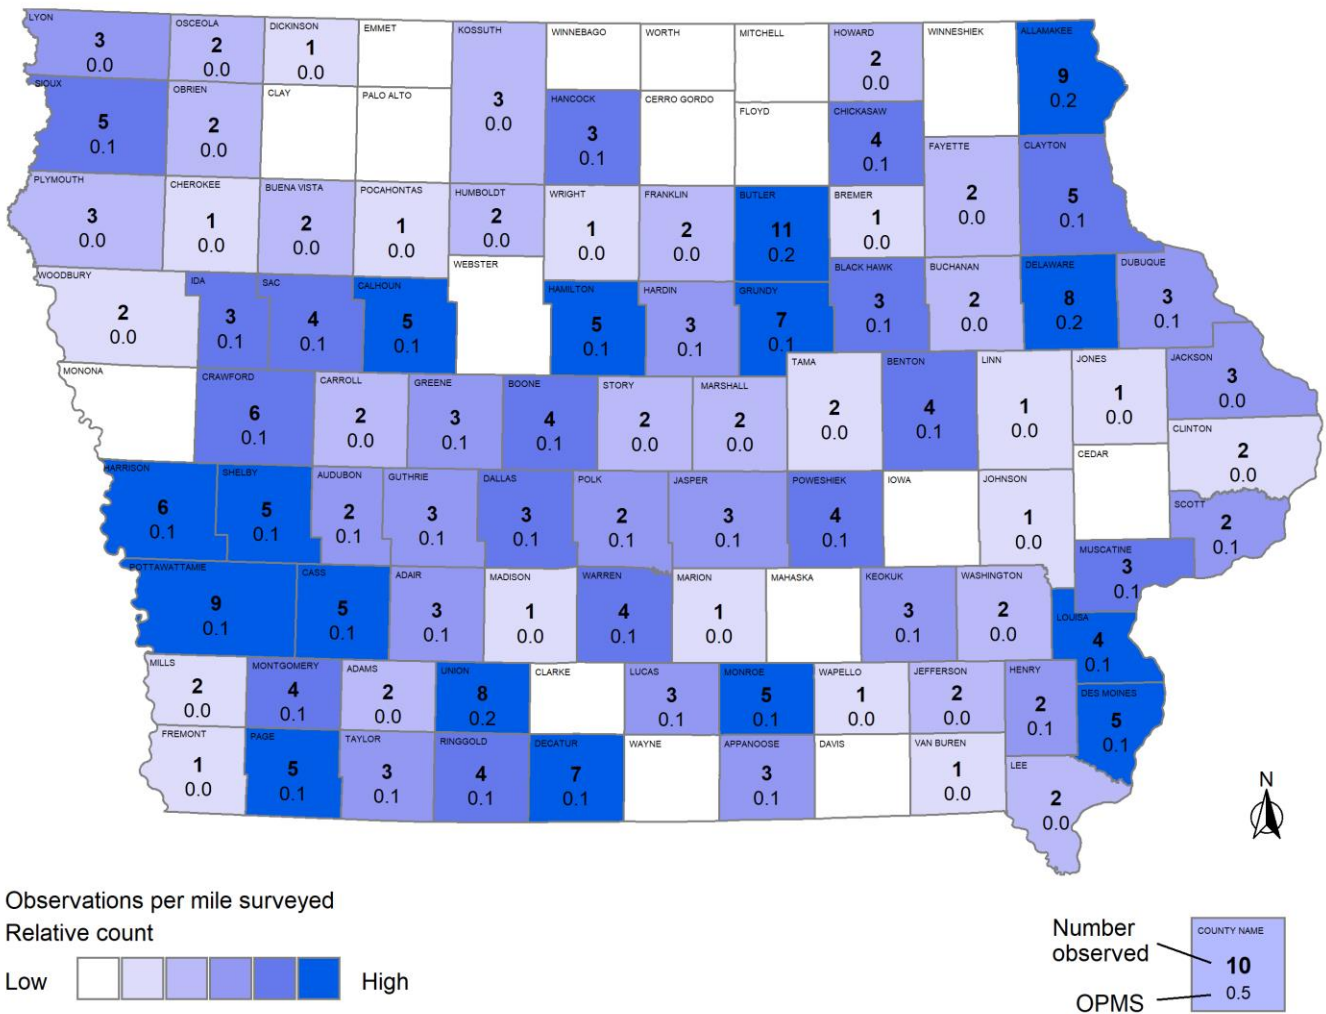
LYON
3
0.0

OSCEOLA
2
0.0

DICKINSON
1
0.0

EMMET

KOSSUTH
3
0.0

WINNEBAGO

WORTH

MITCHELL

HOWARD
2
0.0

WINNESHIEK

ALLAMAKEE
9
0.2

SIOUX
5
0.1

OBRIEN
2
0.0

CLAY

PALO ALTO

HANCOCK
3
0.1

CERRO GORDO

FLOYD

CHICKASAW
4
0.1

FAYETTE
2
0.0

CLAYTON
5
0.1

PLYMOUTH
3
0.0

CHEROKEE
1
0.0

BUENA VISTA
2
0.0

POCAHONTAS
1
0.0

HUMBOLDT
2
0.0

WRIGHT
1
0.0

FRANKLIN
2
0.0

BUTLER
11
0.2

BREMER
1
0.0

WEBSTER

WOODBURY
2
0.0

IDA
3
0.1

SAC
4
0.1

CALHOUN
5
0.1

HAMILTON
5
0.1

HARDIN
3
0.1

GRUNDY
7
0.1

BLACK HAWK
3
0.1

BUCHANAN
2
0.0

DELAWARE
8
0.2

DUBUQUE
3
0.1

MONONA

CRAWFORD
6
0.1

CARROLL
2
0.0

GREENE
3
0.1

BOONE
4
0.1

STORY
2
0.0

MARSHALL
2
0.0

TAMA
2
0.0

BENTON
4
0.1

LINN
1
0.0

JONES
1
0.0

JACKSON
3
0.0

CLINTON
2
0.0

CEDAR

HARRISON
6
0.1

SHELBY
5
0.1

AUDUBON
2
0.1

GUTHRIE
3
0.1

DALLAS
3
0.1

POLK
2
0.1

JASPER
3
0.1

POWESHIEK
4
0.1

IOWA

JOHNSON
1
0.0

SCOTT
2
0.1

MUSCATINE
3
0.1

POTTAWATTAMIE
9
0.1

CASS
5
0.1

ADAIR
3
0.1

MADISON
1
0.0

WARREN
4
0.1

MARION
1
0.0

MAHASKA

KEOKUK
3
0.1

WASHINGTON
2
0.0

LOUISA
4
0.1

MILLS
2
0.0

MONTGOMERY
4
0.1

ADAMS
2
0.0

UNION
8
0.2

CLARKE

LUCAS
3
0.1

MONROE
5
0.1

WAPELLO
1
0.0

JEFFERSON
2
0.0

HENRY
2
0.1

DES MOINES
5
0.1

FREMONT
1
0.0

PAGE
5
0.1

TAYLOR
3
0.1

RINGGOLD
4
0.1

DECATUR
7
0.1

WAYNE

APPANOOSE
3
0.1

DAVIS

VAN BUREN
1
0.0

LEE
2
0.0

N

Observations per mile surveyed
Relative count
Low High

Number observed
OPMS
COUNTY NAME
10
0.5